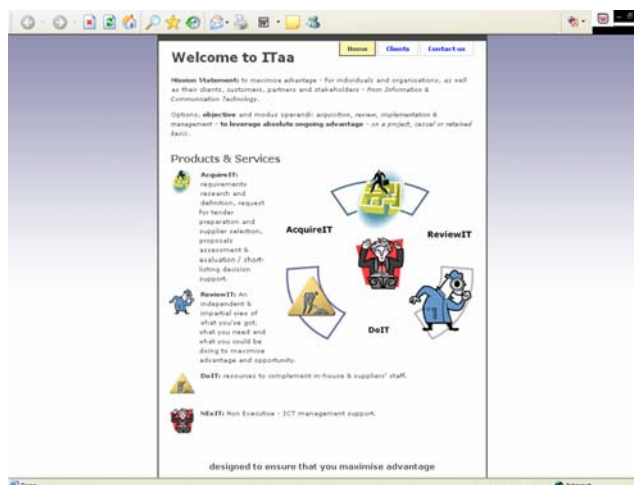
Welcome to ITaa

Home | Clients | Contact us

Mission Statement: to maximise advantage - for individuals and organisations, as well as their clients, customers, partners and stakeholders - from Information & Communication Technology.

Options, objective and modus operandi: acquisition, review, implementation & management - to leverage absolute ongoing advantage - on a project, casual or retained basis.

Products & Services

AcquireIT: requirements research and definition, request for tender preparation and supplier selection, proposals assessment & evaluation / short-listing decision support.

ReviewIT: An independent & impartial view of what you've got, what you need and what you could be doing to maximise advantage and opportunity.

DoIT: resources to complement in-house & suppliers' staff.

NExIT: Non Executive - ICT management support.

AcquireIT

ReviewIT

DoIT

designed to ensure that you maximise advantage

Done

Internet